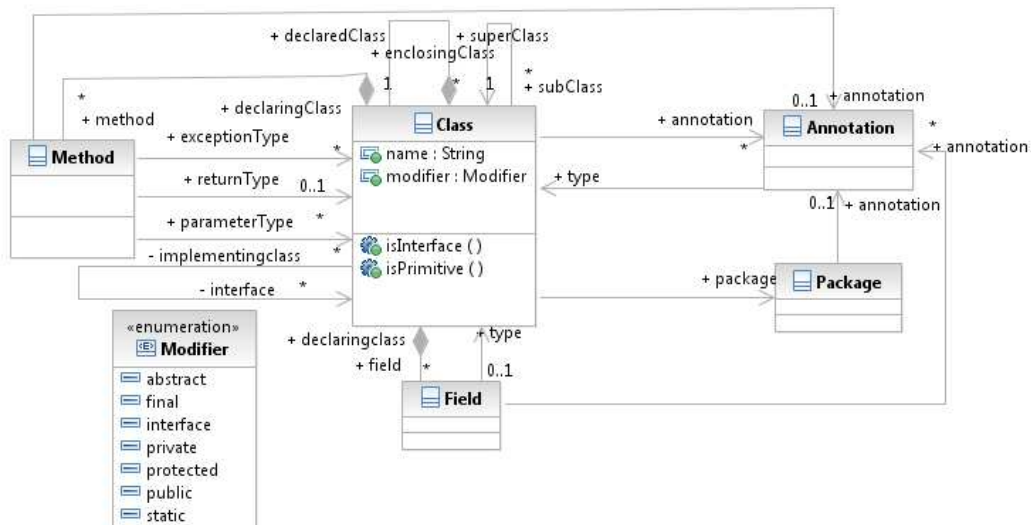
+ declaredClass
+ enclosingClass
+ superClass
1
*
1
*
+ subClass
*
+ method
+ declaringClass
+ exceptionType
Method
Class
name : String
modifier : Modifier
isInterface ()
isPrimitive ()
+ returnType
0..1
+ parameterType
*
- implementingclass
*
- interface
*
*
+ annotation
*
Annotation
0..1
+ annotation
*
+ annotation
+ type
0..1
+ annotation
+ package
Package
«enumeration»
Modifier
abstract
final
interface
private
protected
public
static
+ declaringclass
+ field
*
+ type
0..1
Field